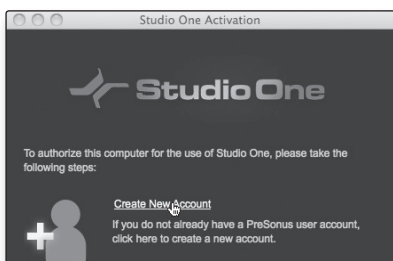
Studio One Activation

Studio One

To authorize this computer for the use of Studio One, please take the following steps:

Create New Account

If you do not already have a PreSonus user account, click here to create a new account.